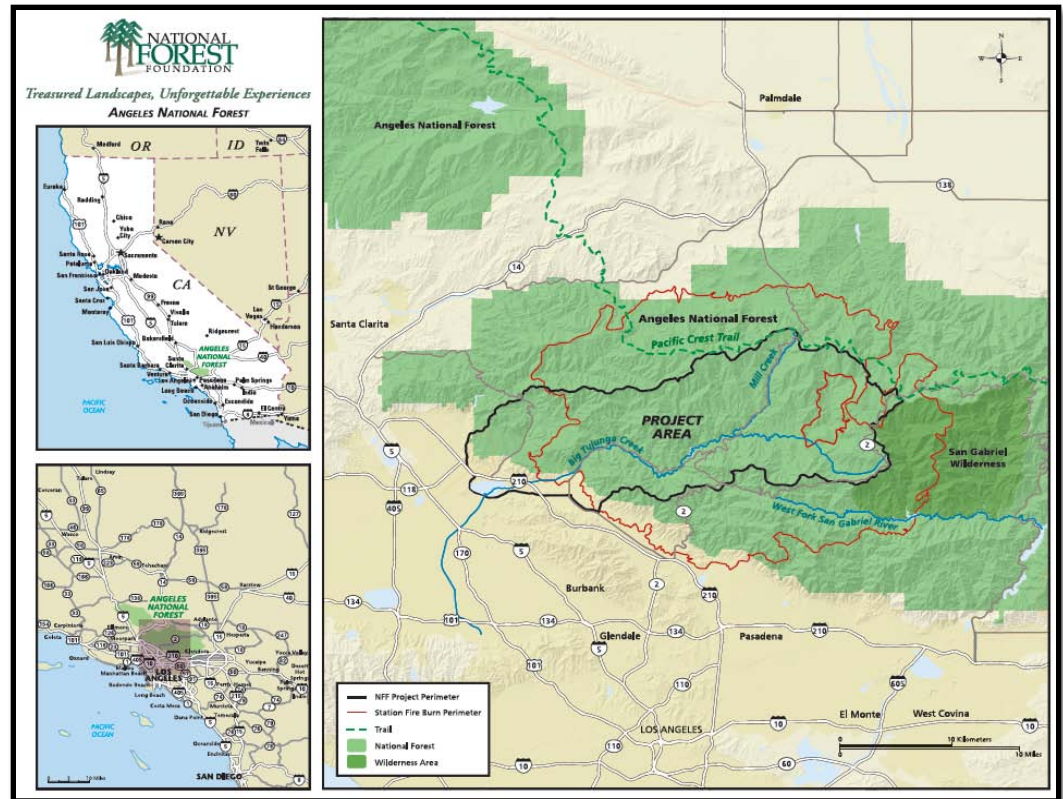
NATIONAL FOREST FOUNDATION

Treasured Landscapes, Unforgettable Experiences

ANGELES NATIONAL FOREST

OR
ID
NV
CA
Medford
Eureka
Redding
Chico
Yuba City
Reno
Carson City
Sacramento
Santa Rosa
Petaluma
San Francisco
Oakland
Modesto
San Jose
Santa Cruz
Monterey
Fresno
Visalia
Tulare
Ridgecrest
Bakersfield
San Luis Obispo
Santa Barbara
Ventura
Santa Clarita
ANGELES NATIONAL FOREST
Pasadena
Palm Springs
Long Beach
Oceanside
Escondido
San Diego
El Centro
Las Vegas
Henderson
St George
Twin Falls
PACIFIC OCEAN

ANGELES NATIONAL FOREST
LOS ANGELES
PACIFIC OCEAN
SAN DIEGO
Lindsay
Tulare
Ridgecrest
Barstow
Victorville
Hesperia
Oxnard
Manhattan Beach
Long Beach
Costa Mesa
Dana Point
Temecula
Escondido
Oceanside
Yucaipa
Banning
Palm Springs

Palmdale
Angeles National Forest
14
138
Santa Clarita
Angeles National Forest
Pacific Crest Trail
Mill Creek
PROJECT AREA
Big Tujunga Creek
2
San Gabriel Wilderness
5
118
405
210
2
West Fork San Gabriel River
5
170
2
Burbank
210
134
134
101
Glendale
134
210
Pasadena
5
101
110
605
LOS ANGELES
10
El Monte
West Covina
10
60
10

NFF Project Perimeter
Station Fire Burn Perimeter
Trail
National Forest
Wilderness Area
0
10 Kilometers
10 Miles